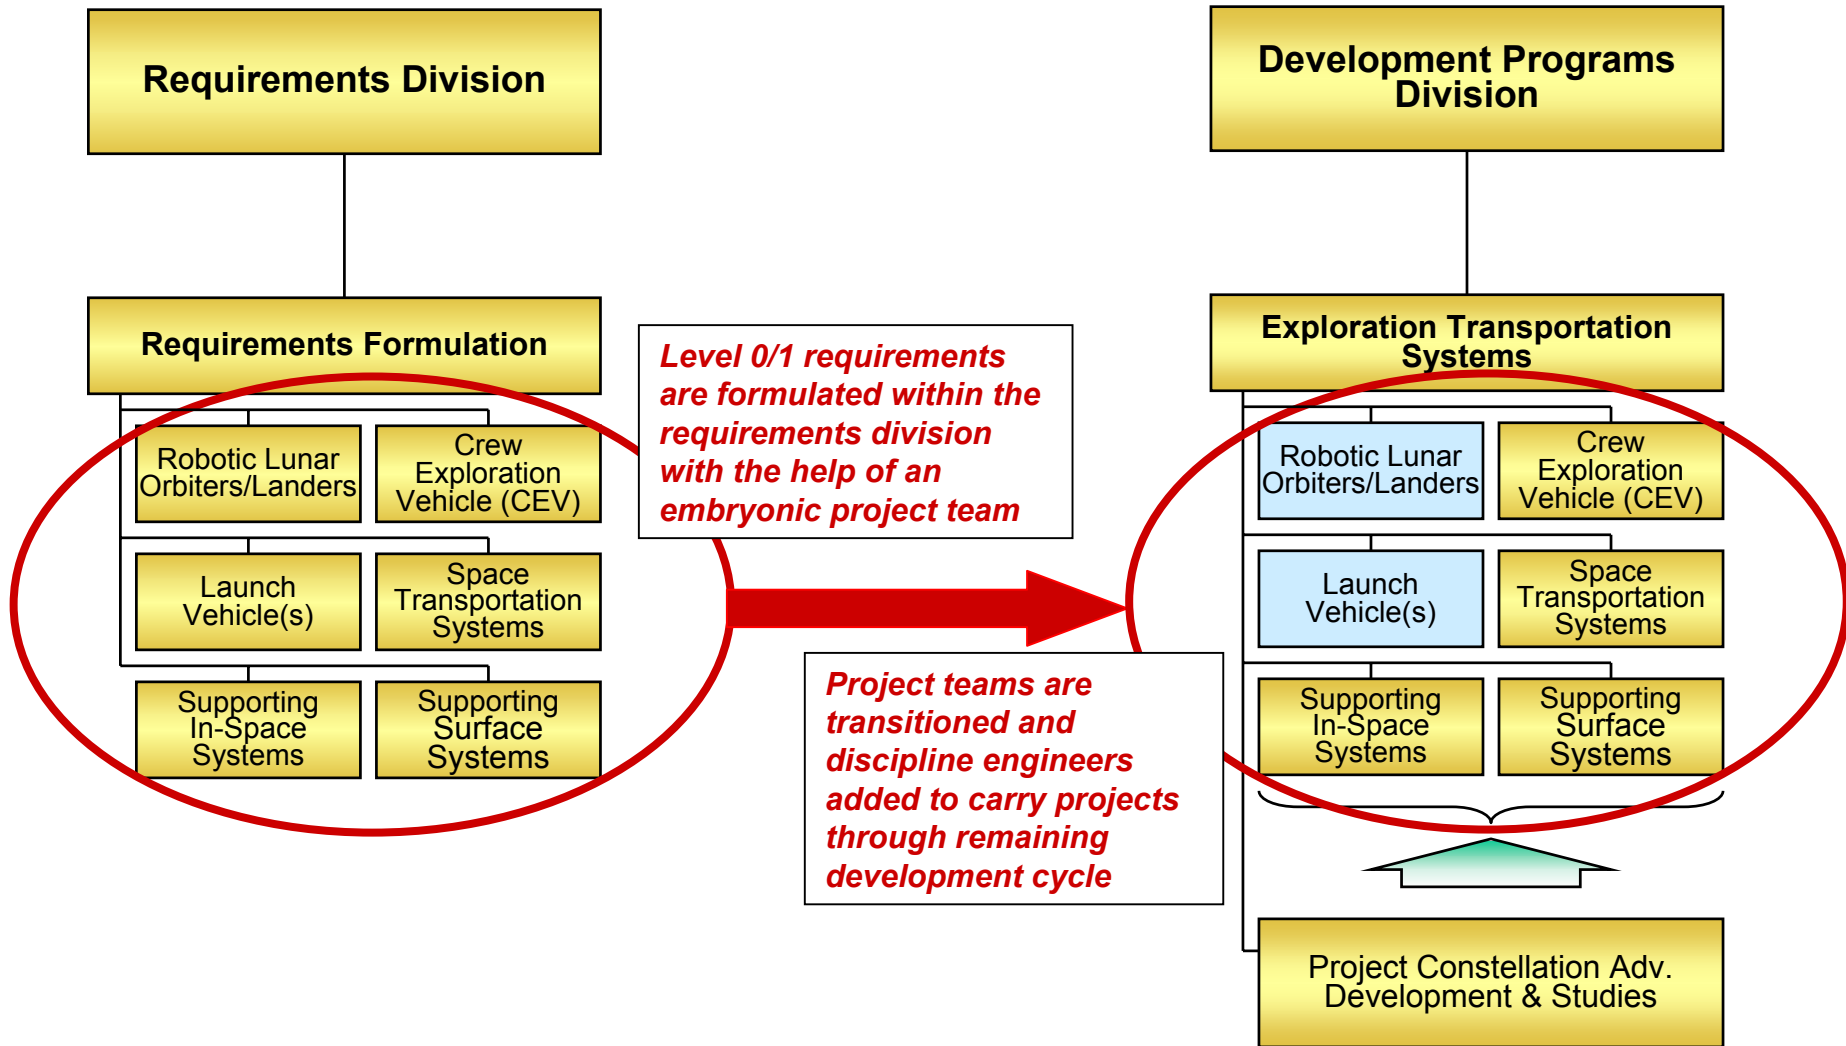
Requirements Division

Requirements Formulation

Robotic Lunar Orbiters/Landers

Crew Exploration Vehicle (CEV)

Launch Vehicle(s)

Space Transportation Systems

Supporting In-Space Systems

Supporting Surface Systems

Level 0/1 requirements are formulated within the requirements division with the help of an embryonic project team

Project teams are transitioned and discipline engineers added to carry projects through remaining development cycle

Development Programs Division

Exploration Transportation Systems

Robotic Lunar Orbiters/Landers

Crew Exploration Vehicle (CEV)

Launch Vehicle(s)

Space Transportation Systems

Supporting In-Space Systems

Supporting Surface Systems

Project Constellation Adv. Development & Studies